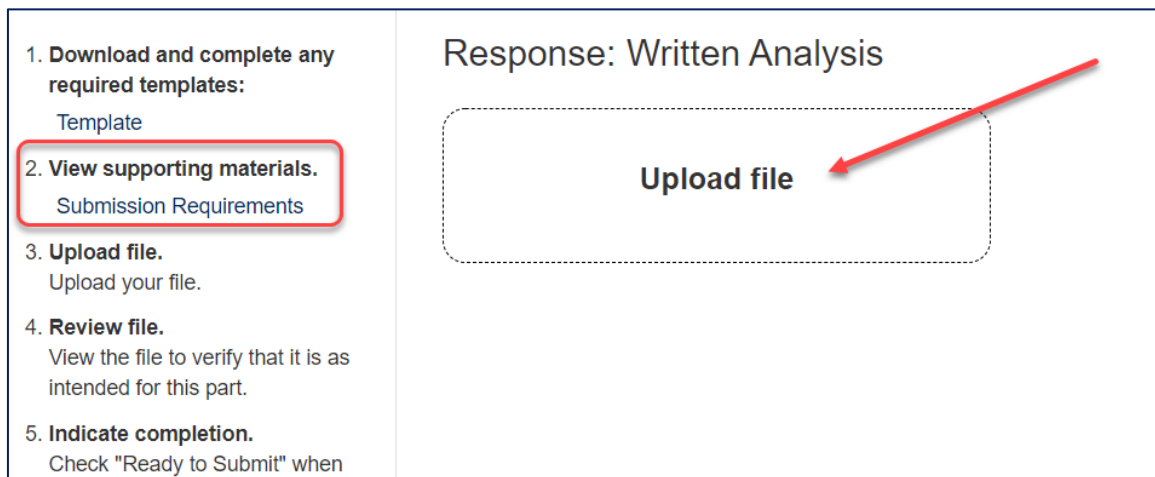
1. Download and complete any required templates:
Template

2. View supporting materials.
Submission Requirements

3. Upload file.
Upload your file.

4. Review file.
View the file to verify that it is as intended for this part.

5. Indicate completion.
Check "Ready to Submit" when

Response: Written Analysis

Upload file